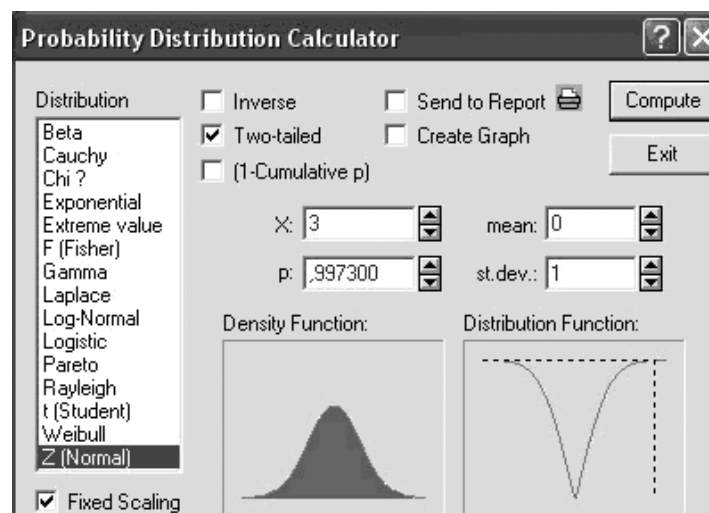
Probability Distribution Calculator

Distribution
Beta
Cauchy
Chi ?
Exponential
Extreme value
F (Fisher)
Gamma
Laplace
Log-Normal
Logistic
Pareto
Rayleigh
t (Student)
Weibull
Z (Normal)

Inverse
Two-tailed
(1-Cumulative p)

Send to Report
Create Graph

Compute
Exit

X: 3
mean: 0
p: ,997300
st.dev.: 1

Density Function:
Distribution Function:

Fixed Scaling